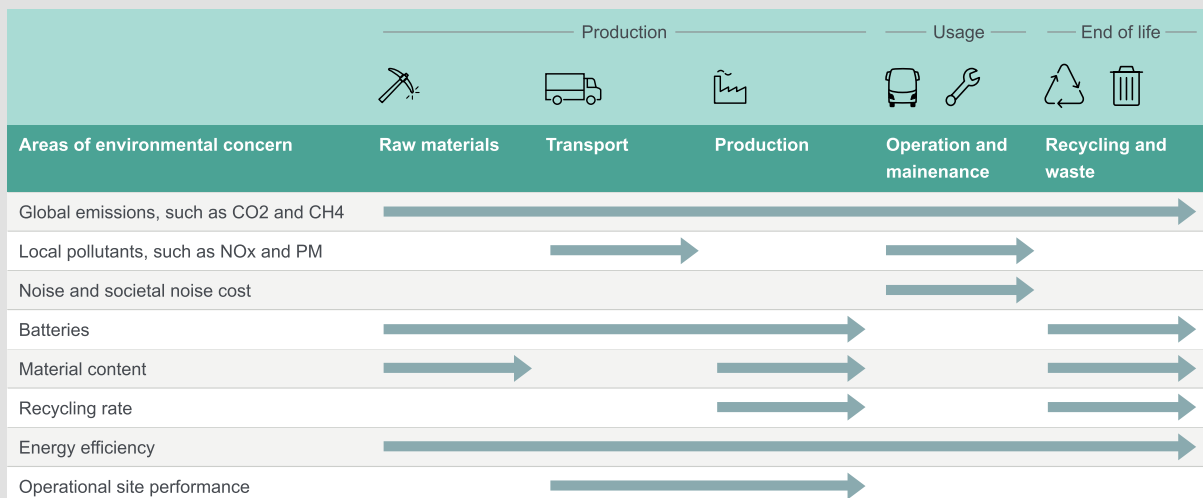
Production Usage End of life

| Areas of environmental concern | Raw materials | Transport | Production | Operation and mainenance | Recycling and waste |
|---|---|---|---|---|---|
| Global emissions, such as CO2 and CH4 | | | | | |
| Local pollutants, such as NOx and PM | | | | | |
| Noise and societal noise cost | | | | | |
| Batteries | | | | | |
| Material content | | | | | |
| Recycling rate | | | | | |
| Energy efficiency | | | | | |
| Operational site performance | | | | | |